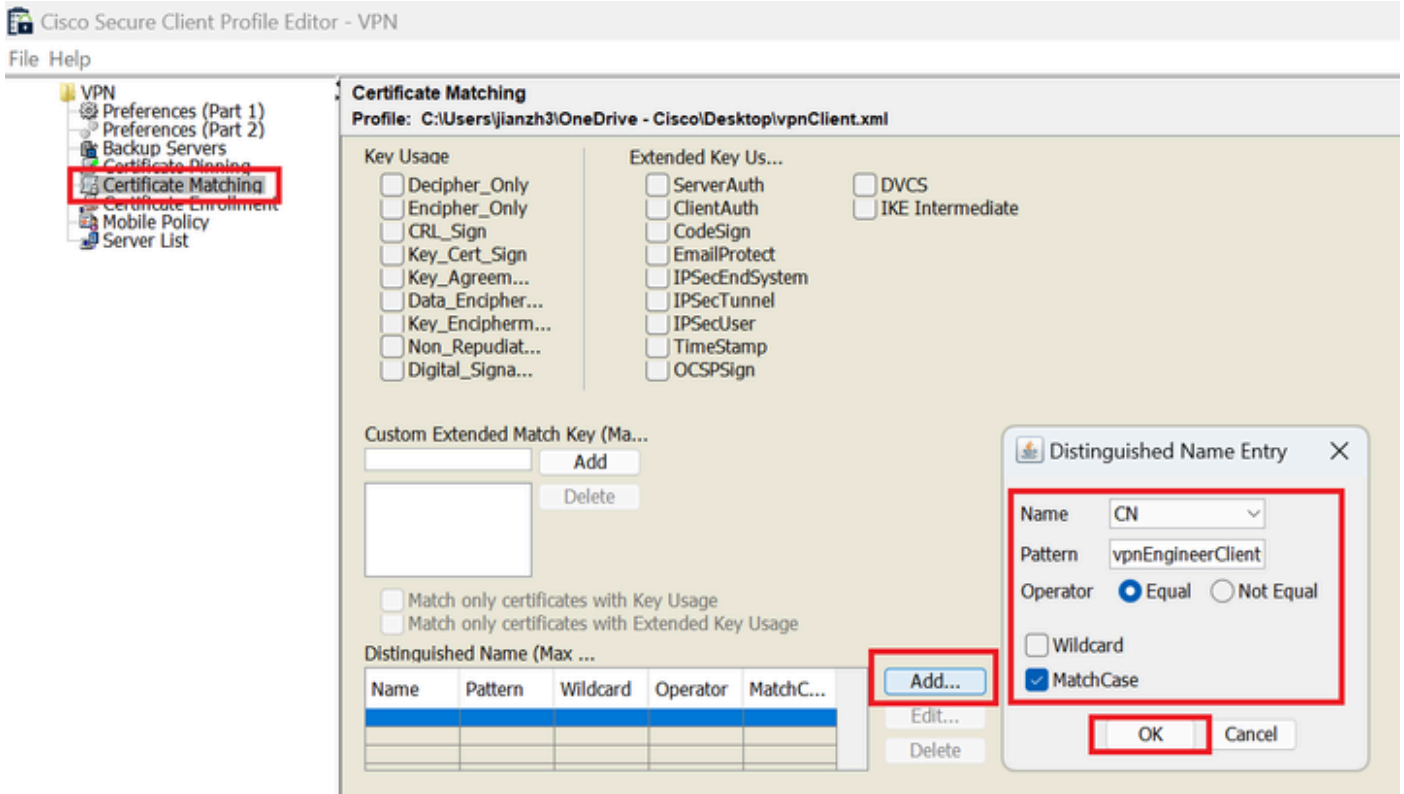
Cisco Secure Client Profile Editor - VPN

File Help

VPN
Preferences (Part 1)
Preferences (Part 2)
Backup Servers
Certificate Pinning
Certificate Matching
Certificate Enrollment
Mobile Policy
Server List

Certificate Matching
Profile: C:\Users\jianzh3\OneDrive - Cisco\Desktop\vpnClient.xml

Key Usage
Decipher_Only
Encipher_Only
CRL_Sign
Key_Cert_Sign
Key_Agreem...
Data_Encipher...
Key_Encipherm...
Non_Repudiat...
Digital_Signa...

Extended Key Us...
ServerAuth
ClientAuth
CodeSign
EmailProtect
IPSecEndSystem
IPSecTunnel
IPSecUser
TimeStamp
OCSPSign
DVCS
IKE Intermediate

Custom Extended Match Key (Ma...
Add
Delete

Match only certificates with Key Usage
Match only certificates with Extended Key Usage

Distinguished Name (Max ...

| Name | Pattern | Wildcard | Operator | MatchC... |
|---|---|---|---|---|
| | | | | |

Add...
Edit...
Delete

Distinguished Name Entry

Name CN
Pattern vpnEngineerClient
Operator Equal Not Equal
Wildcard
MatchCase
OK Cancel